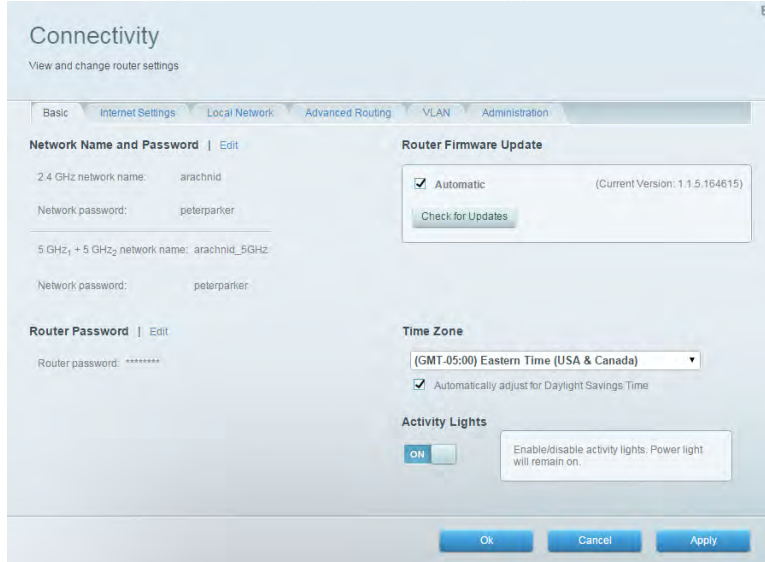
Connectivity

View and change router settings

Basic | Internet Settings | Local Network | Advanced Routing | VLAN | Administration

Network Name and Password | Edit

2.4 GHz network name: arachnid

Network password: peterparker

5 GHz$_1$ + 5 GHz$_2$ network name: arachnid_5GHz

Network password: peterparker

Router Password | Edit

Router password: ********

Router Firmware Update

Automatic (Current Version: 1.1.5.164615)

Check for Updates

Time Zone

(GMT-05:00) Eastern Time (USA & Canada)

Automatically adjust for Daylight Savings Time

Activity Lights

ON

Enable/disable activity lights. Power light will remain on.

Ok Cancel Apply